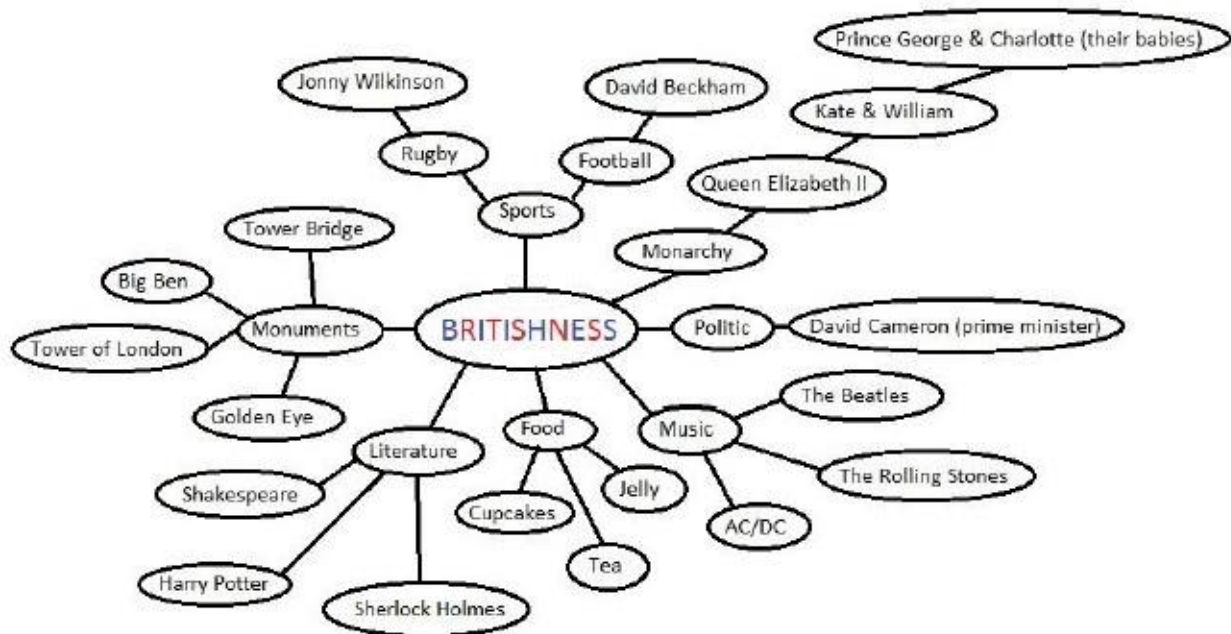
Prince George & Charlotte (their babies)

Jonny Wilkinson

David Beckham

Kate & William

Rugby

Football

Queen Elizabeth II

Sports

Tower Bridge

Monarchy

Big Ben

Monuments

BRITISHNESS

Politic

David Cameron (prime minister)

Tower of London

The Beatles

Golden Eye

Food

Music

Literature

Shakespeare

Jelly

The Rolling Stones

Cupcakes

AC/DC

Tea

Harry Potter

Sherlock Holmes